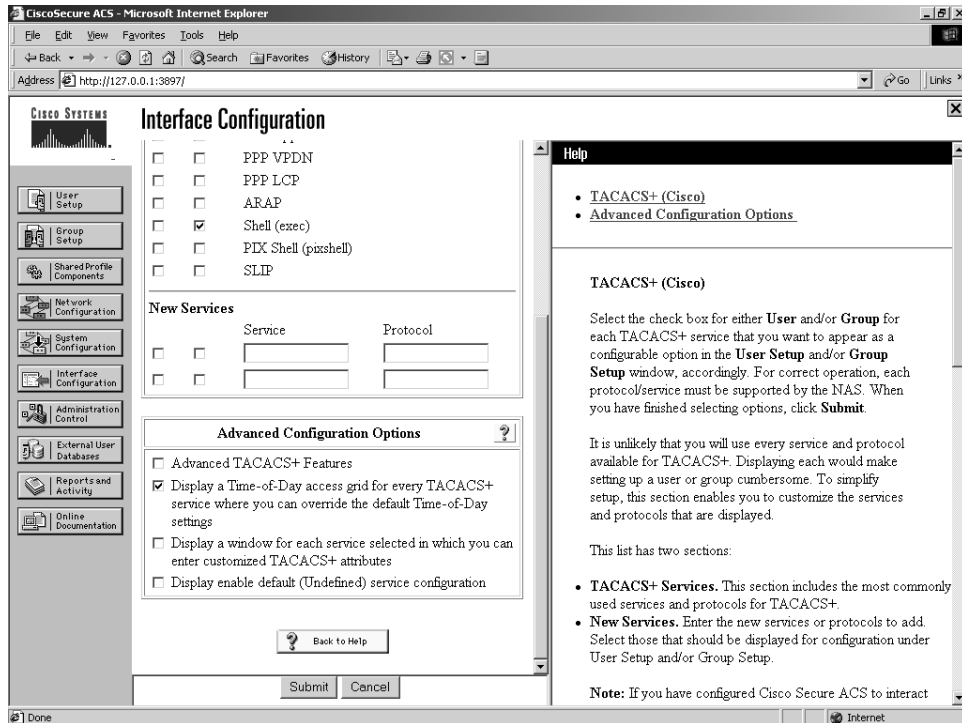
CiscoSecure ACS - Microsoft Internet Explorer

File Edit View Favorites Tools Help

Back Search Favorites History

Address http://127.0.0.1:3897/ Go Links

Cisco Systems

Interface Configuration

User Setup
Group Setup
Shared Profile Components
Network Configuration
System Configuration
Interface Configuration
Administration Control
External User Databases
Reports and Activity
Online Documentation

PPP VPDN
PPP LCP
ARAP
Shell (exec)
PIX Shell (pixshell)
SLIP

New Services

Service Protocol

Advanced Configuration Options

Advanced TACACS+ Features

Display a Time-of-Day access grid for every TACACS+ service where you can override the default Time-of-Day settings

Display a window for each service selected in which you can enter customized TACACS+ attributes

Display enable default (Undefined) service configuration

Back to Help

Submit Cancel

Help

• TACACS+ (Cisco)
• Advanced Configuration Options

TACACS+ (Cisco)

Select the check box for either **User** and/or **Group** for each TACACS+ service that you want to appear as a configurable option in the **User Setup** and/or **Group Setup** window, accordingly. For correct operation, each protocol/service must be supported by the NAS. When you have finished selecting options, click **Submit**.

It is unlikely that you will use every service and protocol available for TACACS+. Displaying each would make setting up a user or group cumbersome. To simplify setup, this section enables you to customize the services and protocols that are displayed.

This list has two sections:

• **TACACS+ Services.** This section includes the most commonly used services and protocols for TACACS+.
• **New Services.** Enter the new services or protocols to add. Select those that should be displayed for configuration under User Setup and/or Group Setup.

**Note:** If you have configured Cisco Secure ACS to interact

Done Internet